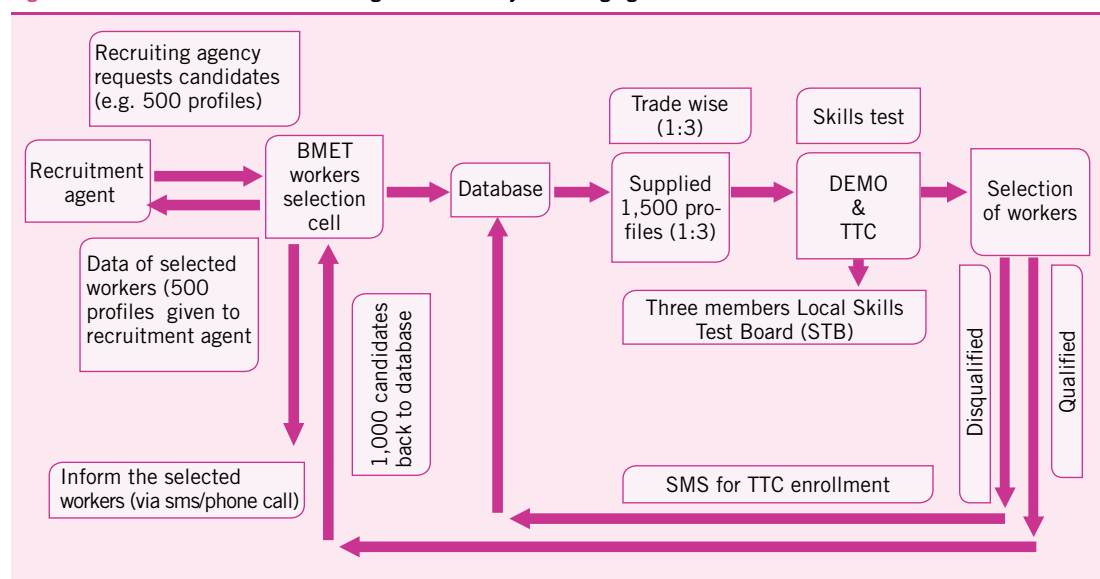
Recruiting agency requests candidates (e.g. 500 profiles)

Recruitment agent

BMET workers selection cell

Database

Trade wise (1:3)

Supplied 1,500 profiles (1:3)

Skills test

DEMO & TTC

Selection of workers

Data of selected workers (500 profiles given to recruitment agent

1,000 candidates back to database

Three members Local Skills Test Board (STB)

Disqualified

Qualified

Inform the selected workers (via sms/phone call)

SMS for TTC enrollment